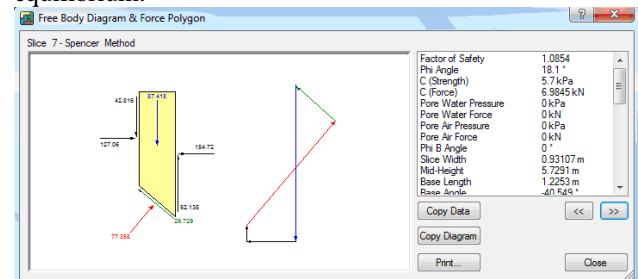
Free Body Diagram & Force Polygon

Slice 7 - Spencer Method

87.418
42.816
127.05
154.72
52.135
29.729
77.358

| | |
|---|---|
| Factor of Safety | 1.0854 |
| Phi Angle | 18.1 ° |
| C (Strength) | 5.7 kPa |
| C (Force) | 6.9845 kN |
| Pore Water Pressure | 0 kPa |
| Pore Water Force | 0 kN |
| Pore Air Pressure | 0 kPa |
| Pore Air Force | 0 kN |
| Phi B Angle | 0 ° |
| Slice Width | 0.93107 m |
| Mid-Height | 5.7291 m |
| Base Length | 1.2253 m |
| Base Angle | -40.549 ° |

Copy Data
<<
>>
Copy Diagram
Print...
Close